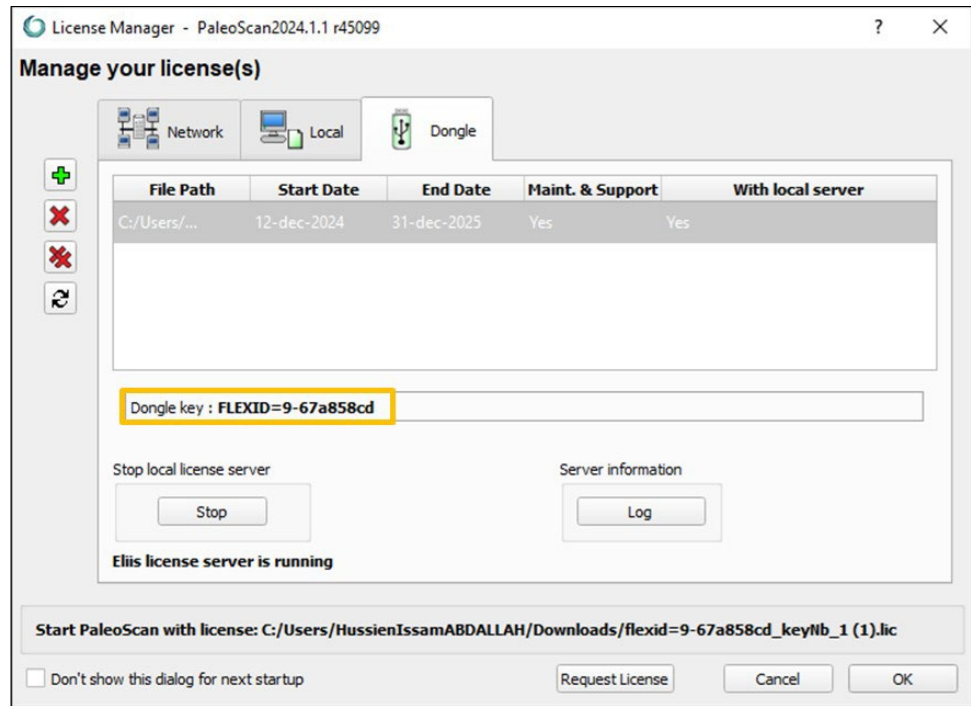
License Manager - PaleoScan2024.1.1 r45099

?

Manage your license(s)

Network

Local

Dongle

| File Path | Start Date | End Date | Maint. & Support | With local server |
|---|---|---|---|---|
| C:/Users/... | 12-dec-2024 | 31-dec-2025 | Yes | Yes |

Dongle key : FLEXID=9-67a858cd

Stop local license server

Stop

Server information

Log

Eliis license server is running

Start PaleoScan with license: C:/Users/HussienIssamABDALLAH/Downloads/flexid=9-67a858cd_keyNb_1 (1).lic

Don't show this dialog for next startup

Request License

Cancel

OK